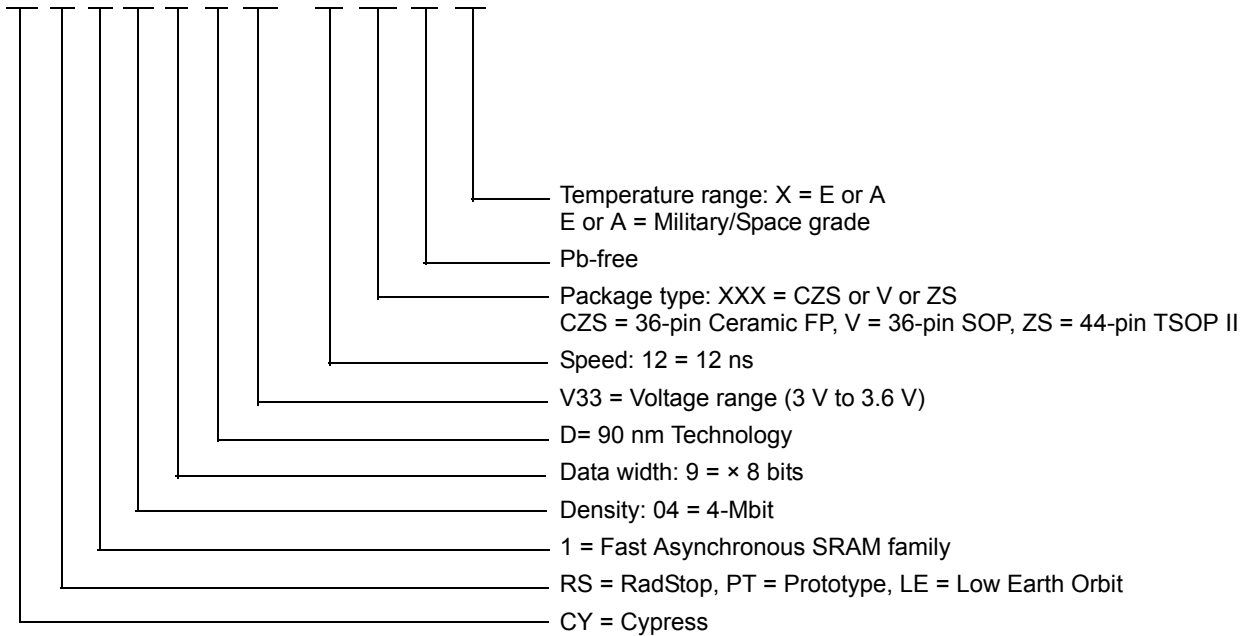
Temperature range: X = E or A
E or A = Military/Space grade

Pb-free

Package type: XXX = CZS or V or ZS
CZS = 36-pin Ceramic FP, V = 36-pin SOP, ZS = 44-pin TSOP II

Speed: 12 = 12 ns

V33 = Voltage range (3 V to 3.6 V)

D= 90 nm Technology

Data width: 9 = × 8 bits

Density: 04 = 4-Mbit

1 = Fast Asynchronous SRAM family

RS = RadStop, PT = Prototype, LE = Low Earth Orbit

CY = Cypress